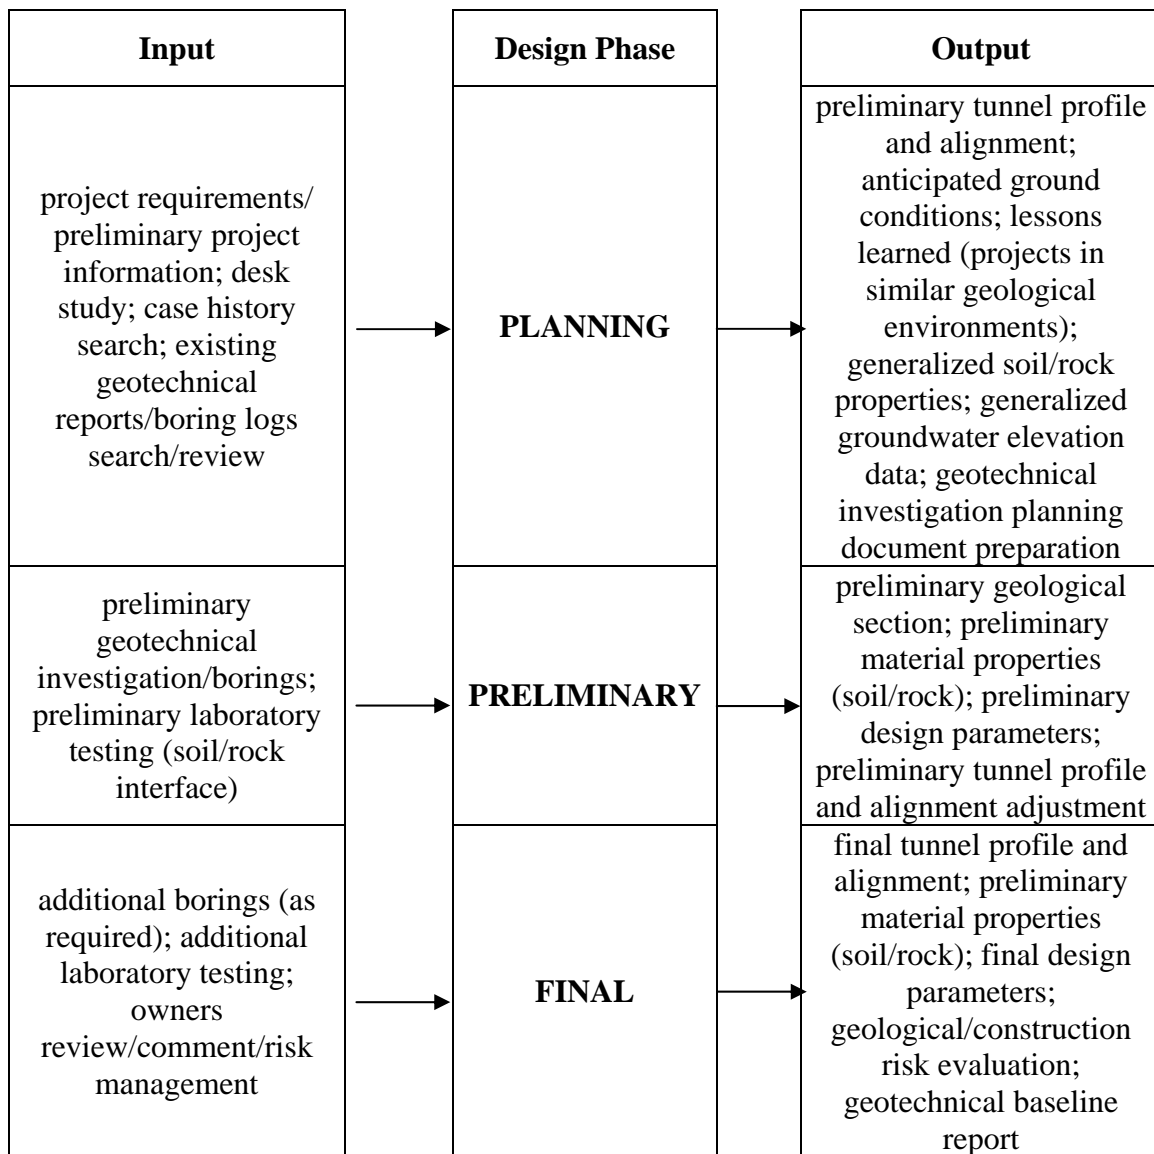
| Input | Design Phase | Output |
|---|---|---|
| project requirements/ preliminary project information; desk study; case history search; existing geotechnical reports/boring logs search/review | PLANNING | preliminary tunnel profile and alignment; anticipated ground conditions; lessons learned (projects in similar geological environments); generalized soil/rock properties; generalized groundwater elevation data; geotechnical investigation planning document preparation |
| preliminary geotechnical investigation/borings; preliminary laboratory testing (soil/rock interface) | PRELIMINARY | preliminary geological section; preliminary material properties (soil/rock); preliminary design parameters; preliminary tunnel profile and alignment adjustment |
| additional borings (as required); additional laboratory testing; owners review/comment/risk management | FINAL | final tunnel profile and alignment; preliminary material properties (soil/rock); final design parameters; geological/construction risk evaluation; geotechnical baseline report |